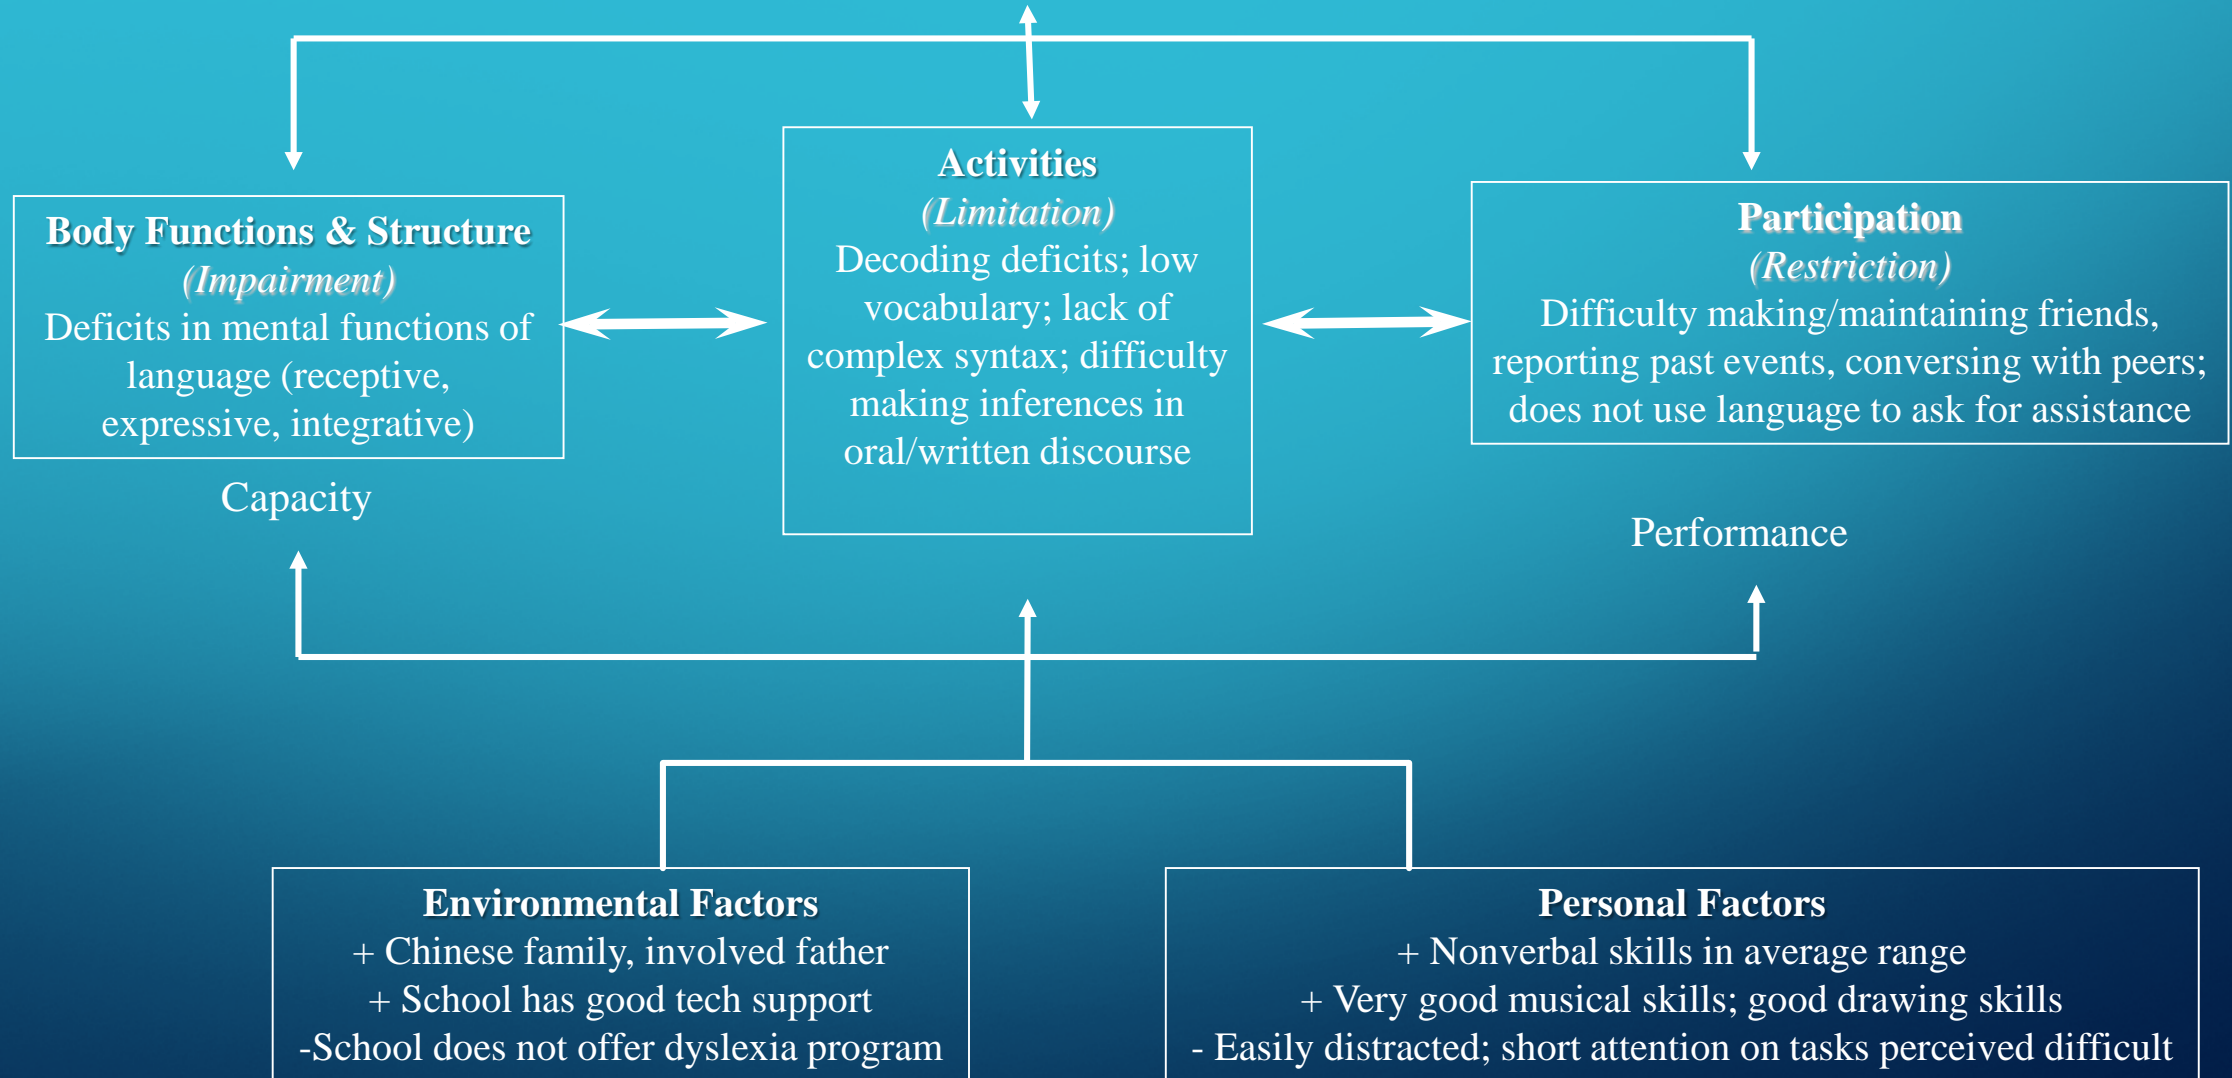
Body Functions & Structure
(Impairment)
Deficits in mental functions of language (receptive, expressive, integrative)

Capacity

Activities
(Limitation)
Decoding deficits; low vocabulary; lack of complex syntax; difficulty making inferences in oral/written discourse

Participation
(Restriction)
Difficulty making/maintaining friends, reporting past events, conversing with peers; does not use language to ask for assistance

Performance

Environmental Factors
+ Chinese family, involved father
+ School has good tech support
-School does not offer dyslexia program

Personal Factors
+ Nonverbal skills in average range
+ Very good musical skills; good drawing skills
- Easily distracted; short attention on tasks perceived difficult